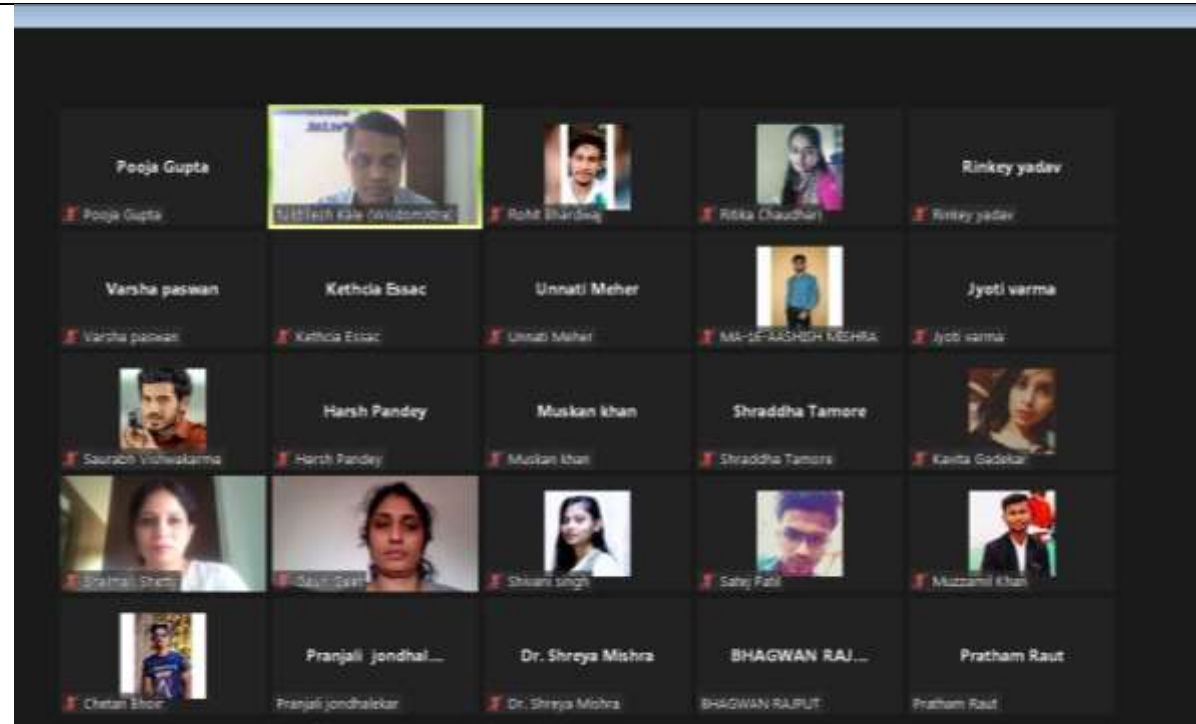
Pooja Gupta
Pooja Gupta

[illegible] Kale (Wisdomitra)

Rohit Bhardwaj

Ritika Chaudhari

Rinkey yadav
Rinkey yadav

Varsha paswan
Varsha paswan

Kethcia Essac
Kethcia Essac

Unnati Meher
Unnati Meher

MA-16-AASHISH MISHRA

Jyoti varma
Jyoti varma

Saurabh Vishwakarma

Harsh Pandey
Harsh Pandey

Muskan khan
Muskan khan

Shraddha Tamore
Shraddha Tamore

Kavita Gadekar

Shamali Shetty

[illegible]

Shivani singh

Satej Patil

Muzzamil Khan

Chetan Bhoir

Pranjali jondhal...
Pranjali jondhalekar

Dr. Shreya Mishra
Dr. Shreya Mishra

BHAGWAN RAJ...
BHAGWAN RAJPUT

Pratham Raut
Pratham Raut